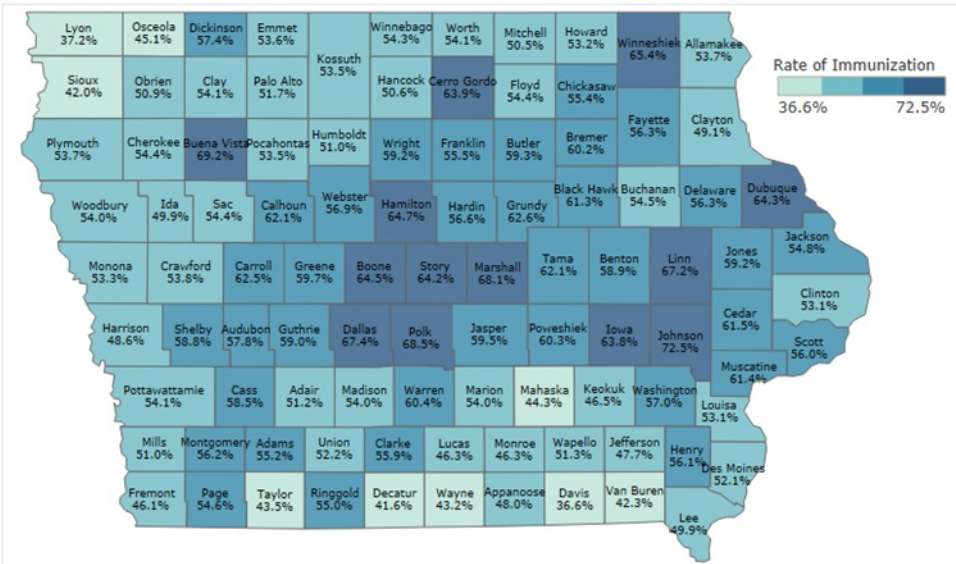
Lyon 37.2%
Osceola 45.1%
Dickinson 57.4%
Emmet 53.6%
Kossuth 53.5%
Winnebago 54.3%
Worth 54.1%
Mitchell 50.5%
Howard 53.2%
Winneshiek 65.4%
Allamakee 53.7%

Rate of Immunization
36.6%
72.5%

Sioux 42.0%
Obrien 50.9%
Clay 54.1%
Palo Alto 51.7%
Hancock 50.6%
Cerro Gordo 63.9%
Floyd 54.4%
Chickasaw 55.4%

Plymouth 53.7%
Cherokee 54.4%
Buena Vista 69.2%
Pocahontas 53.5%
Humboldt 51.0%
Wright 59.2%
Franklin 55.5%
Butler 59.3%
Bremer 60.2%
Fayette 56.3%
Clayton 49.1%

Woodbury 54.0%
Ida 49.9%
Sac 54.4%
Calhoun 62.1%
Webster 56.9%
Hamilton 64.7%
Hardin 56.6%
Grundy 62.6%
Black Hawk 61.3%
Buchanan 54.5%
Delaware 56.3%
Dubuque 64.3%

Monona 53.3%
Crawford 53.8%
Carroll 62.5%
Greene 59.7%
Boone 64.5%
Story 64.2%
Marshall 68.1%
Tama 62.1%
Benton 58.9%
Linn 67.2%
Jones 59.2%
Jackson 54.8%

Clinton 53.1%

Harrison 48.6%
Shelby 58.8%
Audubon 57.8%
Guthrie 59.0%
Dallas 67.4%
Polk 68.5%
Jasper 59.5%
Poweshiek 60.3%
Iowa 63.8%
Johnson 72.5%
Cedar 61.5%
Scott 56.0%

Muscatine 61.4%

Pottawattamie 54.1%
Cass 58.5%
Adair 51.2%
Madison 54.0%
Warren 60.4%
Marion 54.0%
Mahaska 44.3%
Keokuk 46.5%
Washington 57.0%
Louisa 53.1%

Mills 51.0%
Montgomery 56.2%
Adams 55.2%
Union 52.2%
Clarke 55.9%
Lucas 46.3%
Monroe 46.3%
Wapello 51.3%
Jefferson 47.7%
Henry 56.1%
Des Moines 52.1%

Fremont 46.1%
Page 54.6%
Taylor 43.5%
Ringgold 55.0%
Decatur 41.6%
Wayne 43.2%
Appanoose 48.0%
Davis 36.6%
Van Buren 42.3%
Lee 49.9%